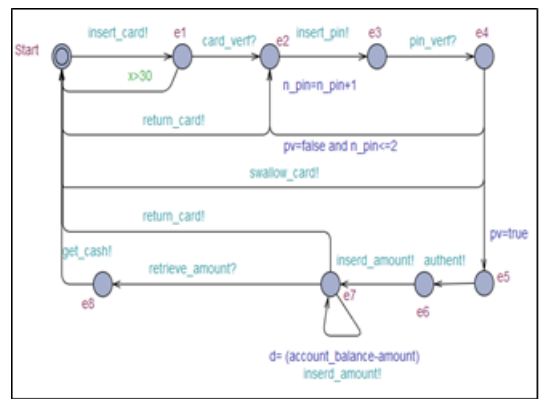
Start
insert_card!
e1
x>30
card_verf?
e2
insert_pin!
e3
pin_verf?
e4
n_pin=n_pin+1
return_card!
pv=false and n_pin<=2
swallow_card!
return_card!
pv=true
get_cash!
retrieve_amount?
inserd_amount!
authent!
e5
e8
e7
e6
d= (account_balance-amount)
inserd_amount!